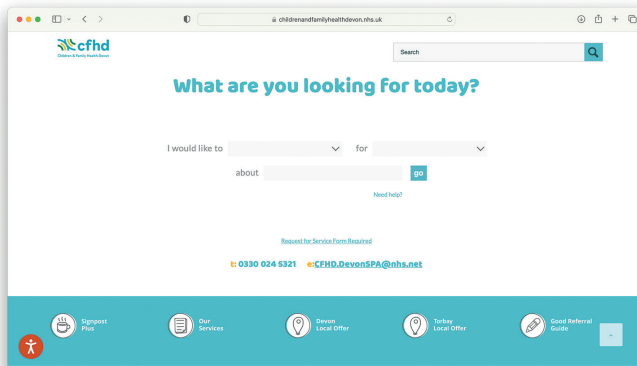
childrenandfamilyhealthdevon.nhs.uk

cfhd
Children & Family Health Devon

Search

What are you looking for today?

I would like to for

about go

Need help?

Request for Service Form Required

t: 0330 024 5321 e: CFHD.DevonSPA@nhs.net

Signpost Plus

Our Services

Devon Local Offer

Torbay Local Offer

Good Referral Guide